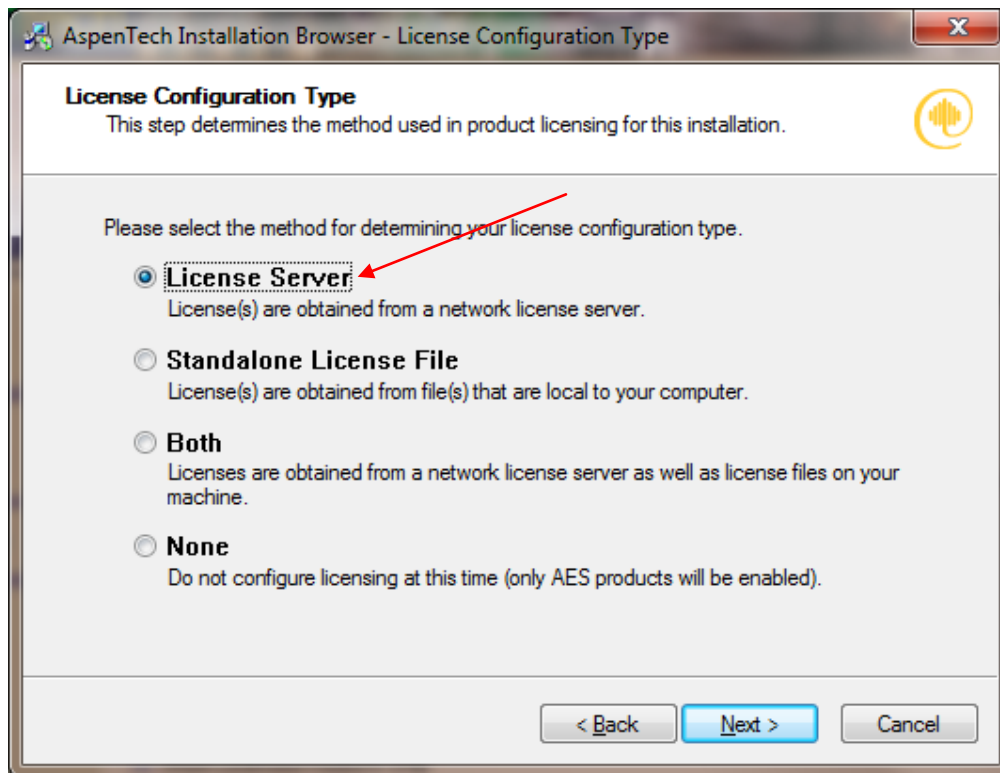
AspenTech Installation Browser - License Configuration Type

License Configuration Type
This step determines the method used in product licensing for this installation.

Please select the method for determining your license configuration type.

License Server
License(s) are obtained from a network license server.

Standalone License File
License(s) are obtained from file(s) that are local to your computer.

Both
Licenses are obtained from a network license server as well as license files on your machine.

None
Do not configure licensing at this time (only AES products will be enabled).

< Back
Next >
Cancel